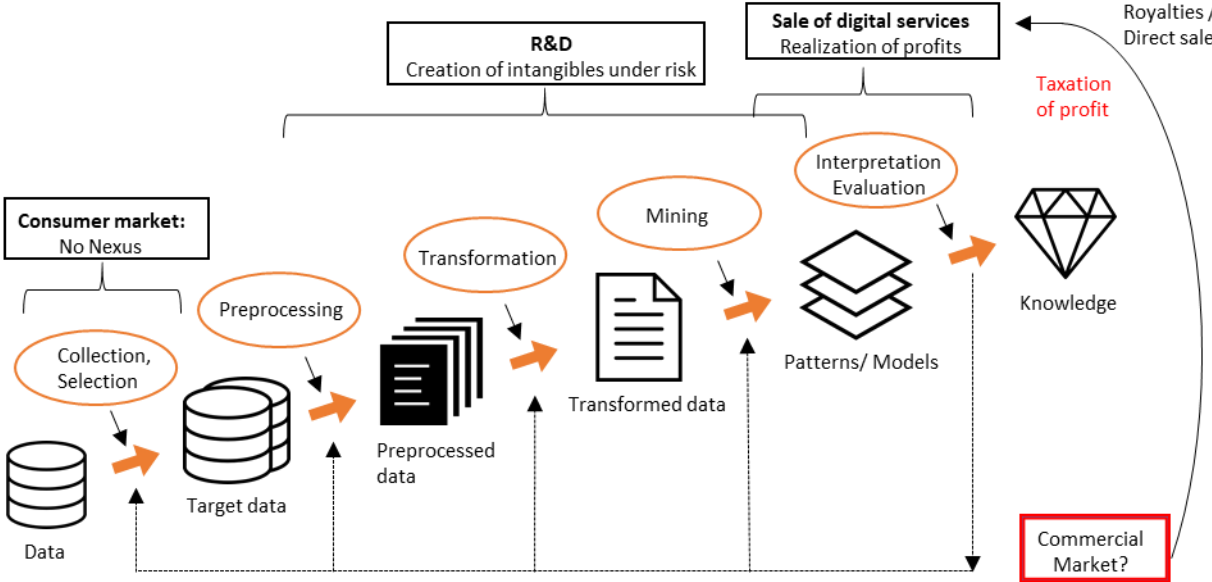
Royalties / Direct sale

Sale of digital services
Realization of profits

R&D
Creation of intangibles under risk

Taxation of profit

Consumer market:
No Nexus

Interpretation
Evaluation

Mining

Transformation

Preprocessing

Collection, Selection

Knowledge

Patterns/ Models

Transformed data

Preprocessed data

Target data

Data

Commercial Market?